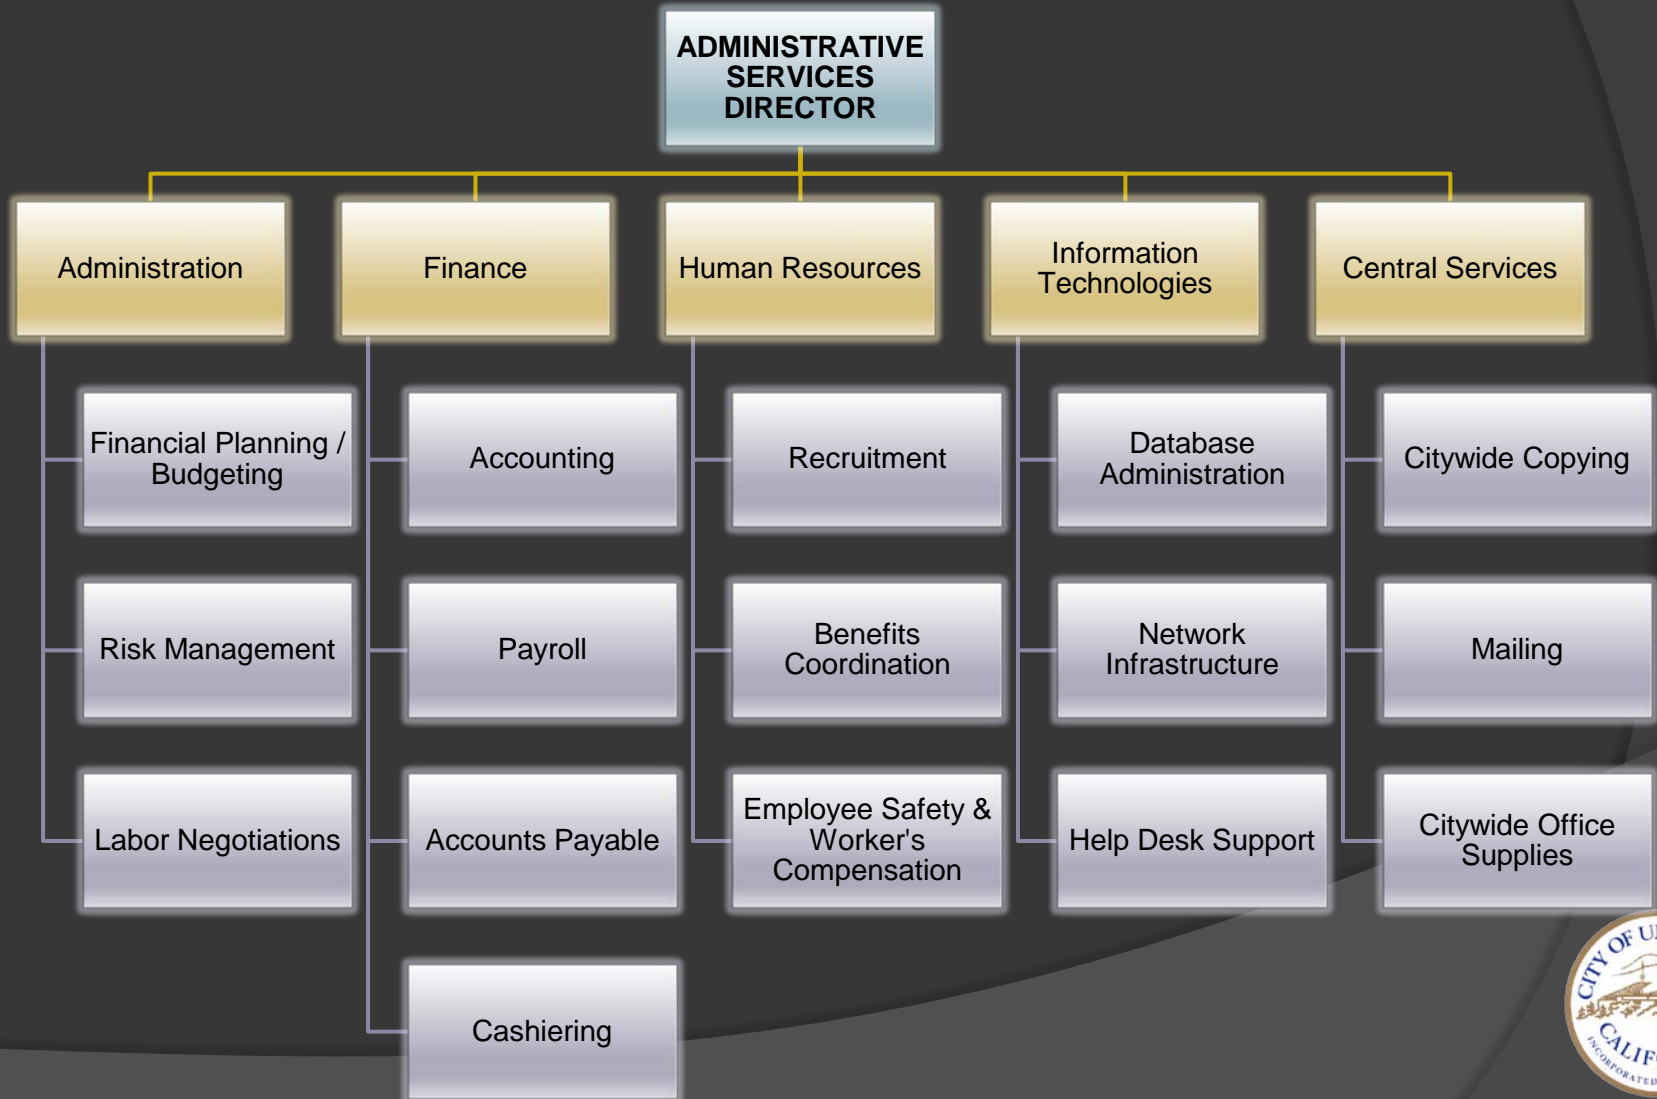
ADMINISTRATIVE SERVICES DIRECTOR

Administration

Financial Planning / Budgeting

Risk Management

Labor Negotiations

Finance

Accounting

Payroll

Accounts Payable

Cashiering

Human Resources

Recruitment

Benefits Coordination

Employee Safety & Worker's Compensation

Information Technologies

Database Administration

Network Infrastructure

Help Desk Support

Central Services

Citywide Copying

Mailing

Citywide Office Supplies

CITY OF U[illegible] CALIF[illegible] INCORPORATED